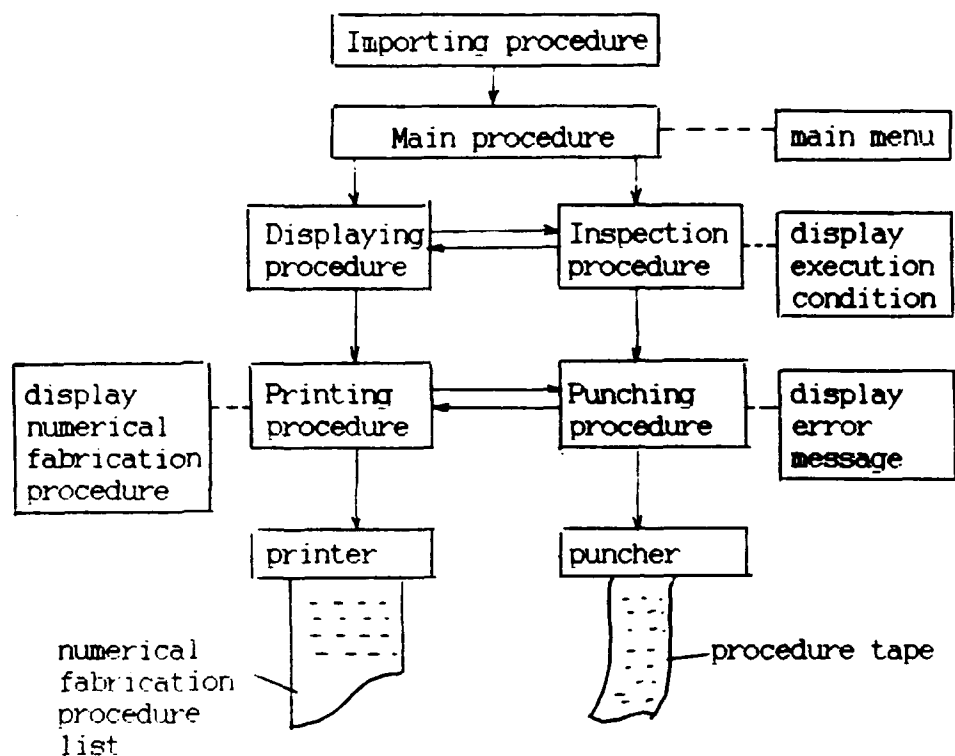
Importing procedure

Main procedure

main menu

Displaying procedure

Inspection procedure

display execution condition

display numerical fabrication procedure

Printing procedure

Punching procedure

display error message

printer

puncher

numerical fabrication procedure list

procedure tape